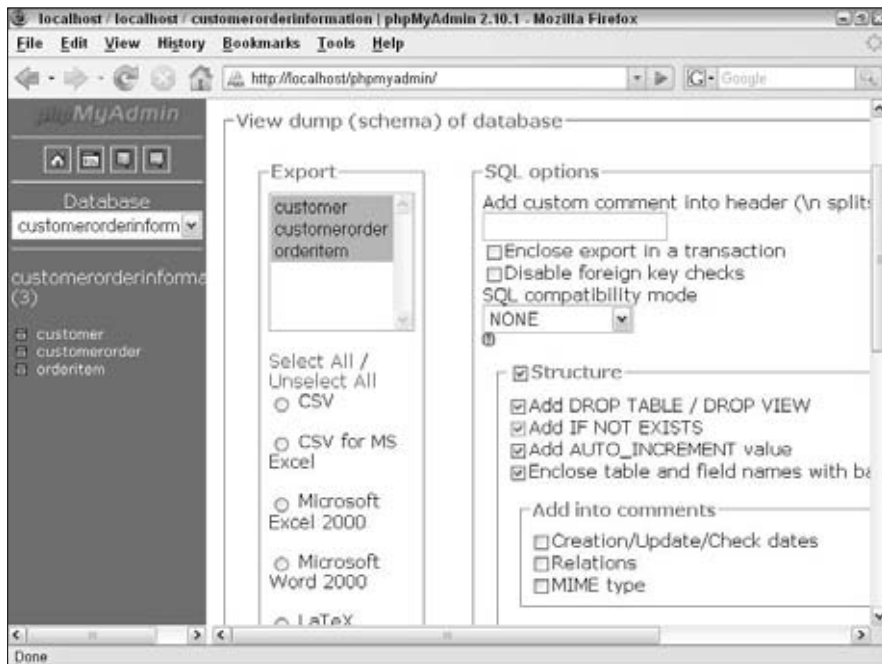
localhost / localhost / customerorderinformation | phpMyAdmin 2.10.1 - Mozilla Firefox

File Edit View History Bookmarks Tools Help

http://localhost/phpmyadmin/

Google

phpMyAdmin

Database
customerorderinform

customerorderinforma (3)

customer
customerorder
orderitem

View dump (schema) of database

Export

customer
customerorder
orderitem

Select All / Unselect All

CSV

CSV for MS Excel

Microsoft Excel 2000

Microsoft Word 2000

LaTeX

SQL options

Add custom comment into header (\n splits

Enclose export in a transaction
Disable foreign key checks
SQL compatibility mode
NONE

Structure

Add DROP TABLE / DROP VIEW
Add IF NOT EXISTS
Add AUTO_INCREMENT value
Enclose table and field names with ba

Add into comments

Creation/Update/Check dates
Relations
MIME type

Done